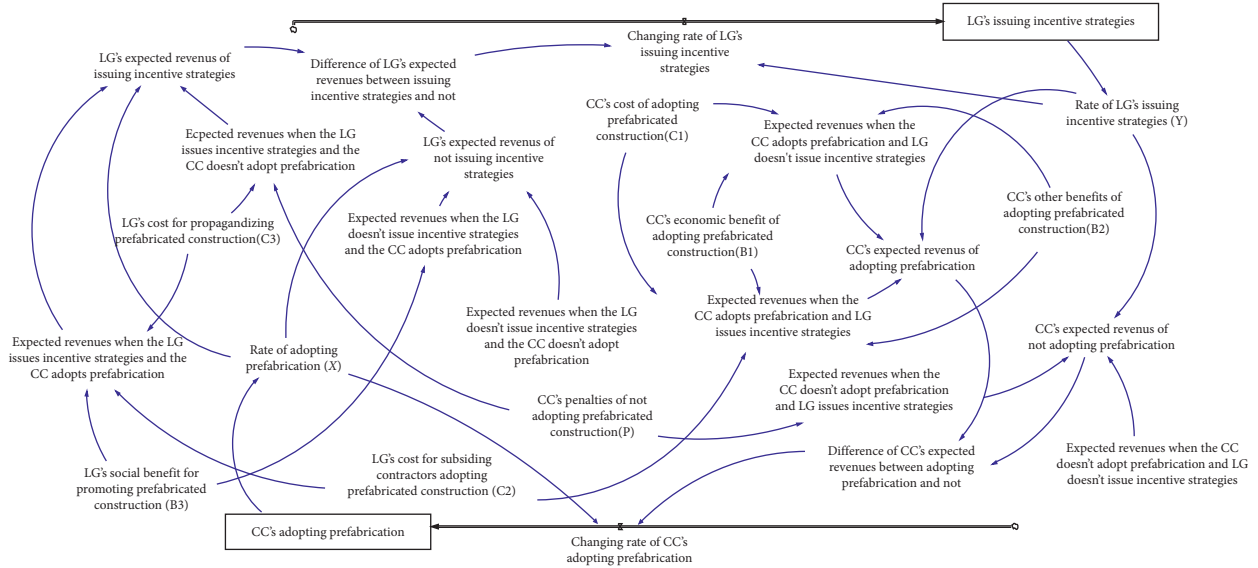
LG's issuing incentive strategies

Changing rate of LG's issuing incentive strategies

LG's expected revenus of issuing incentive strategies

Difference of LG's expected revenues between issuing incentive strategies and not

Ecpected revenues when the LG issues incentive strategies and the CC doesn't adopt prefabrication

LG's expected revenus of not issuing incentive strategies

CC's cost of adopting prefabricated construction(C1)

Expected revenues when the CC adopts prefabrication and LG doesn't issue incentive strategies

Rate of LG's issuing incentive strategies (Y)

CC's other benefits of adopting prefabricated construction(B2)

LG's cost for propagandizing prefabricated construction(C3)

Expected revenues when the LG doesn't issue incentive strategies and the CC adopts prefabrication

CC's economic benefit of adopting prefabricated construction(B1)

CC's expected revenus of adopting prefabrication

Expected revenues when the LG doesn't issue incentive strategies and the CC doesn't adopt prefabrication

Expected revenues when the CC adopts prefabrication and LG issues incentive strategies

CC's expected revenus of not adopting prefabrication

Expected revenues when the LG issues incentive strategies and the CC adopts prefabrication

Rate of adopting prefabrication (X)

CC's penalties of not adopting prefabricated construction(P)

Expected revenues when the CC doesn't adopt prefabrication and LG issues incentive strategies

LG's social benefit for promoting prefabricated construction (B3)

LG's cost for subsiding contractors adopting prefabricated construction (C2)

Difference of CC's expected revenues between adopting prefabrication and not

Expected revenues when the CC doesn't adopt prefabrication and LG doesn't issue incentive strategies

CC's adopting prefabrication

Changing rate of CC's adopting prefabrication